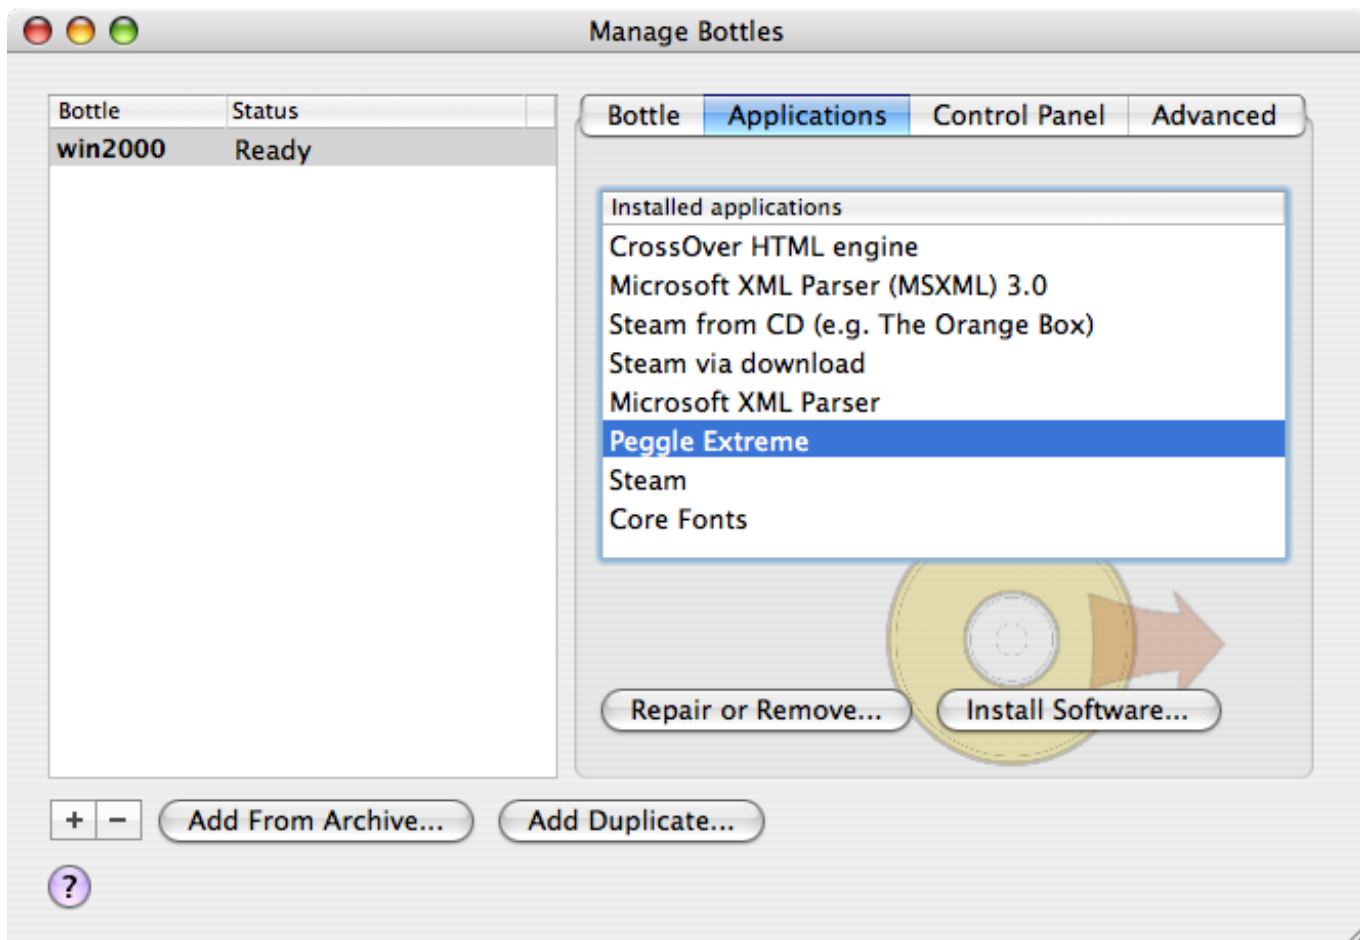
Manage Bottles

| Bottle | Status |
|---|---|
| win2000 | Ready |

Bottle Applications Control Panel Advanced

Installed applications
CrossOver HTML engine
Microsoft XML Parser (MSXML) 3.0
Steam from CD (e.g. The Orange Box)
Steam via download
Microsoft XML Parser
Peggle Extreme
Steam
Core Fonts

Repair or Remove... Install Software...

+ − Add From Archive... Add Duplicate...

?